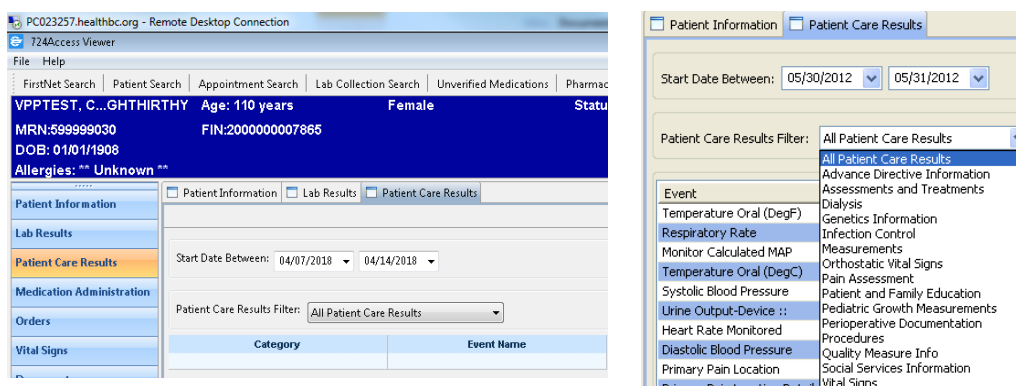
PC023257.healthbc.org - Remote Desktop Connection
724Access Viewer
File Help
FirstNet Search | Patient Search | Appointment Search | Lab Collection Search | Unverified Medications | Pharmac
VPPTEST, C...GHTHIRTHY Age: 110 years Female Statu
MRN:599999030 FIN:2000000007865
DOB: 01/01/1908
Allergies: ** Unknown **

Patient Information
Lab Results
Patient Care Results
Medication Administration
Orders
Vital Signs

Patient Information | Lab Results | Patient Care Results

Start Date Between: 04/07/2018 04/14/2018

Patient Care Results Filter: All Patient Care Results

| Category | Event Name |
|---|---|

Patient Information | Patient Care Results

Start Date Between: 05/30/2012 05/31/2012

Patient Care Results Filter: All Patient Care Results

All Patient Care Results
Advance Directive Information
Assessments and Treatments
Dialysis
Genetics Information
Infection Control
Measurements
Orthostatic Vital Signs
Pain Assessment
Patient and Family Education
Pediatric Growth Measurements
Perioperative Documentation
Procedures
Quality Measure Info
Social Services Information
Vital Signs

Event
Temperature Oral (DegF)
Respiratory Rate
Monitor Calculated MAP
Temperature Oral (DegC)
Systolic Blood Pressure
Urine Output-Device ::
Heart Rate Monitored
Diastolic Blood Pressure
Primary Pain Location